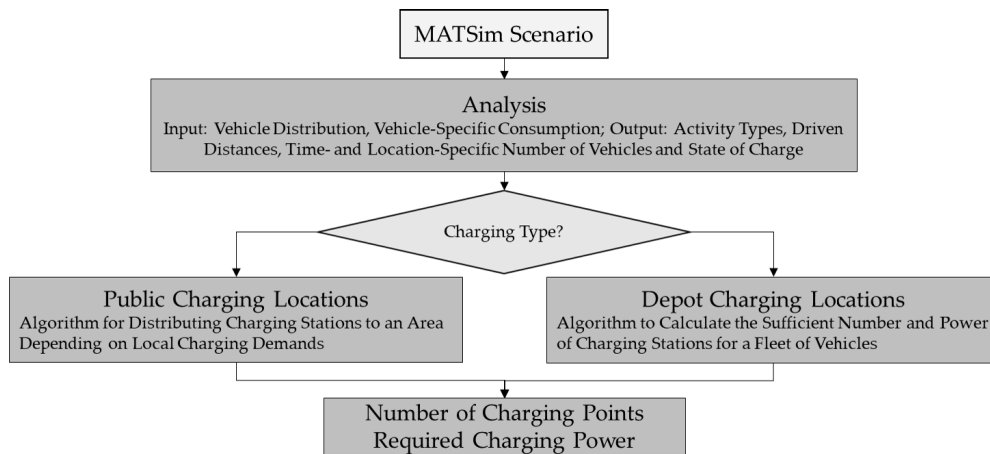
MATSim Scenario

Analysis
Input: Vehicle Distribution, Vehicle-Specific Consumption; Output: Activity Types, Driven Distances, Time- and Location-Specific Number of Vehicles and State of Charge

Charging Type?

Public Charging Locations
Algorithm for Distributing Charging Stations to an Area Depending on Local Charging Demands

Depot Charging Locations
Algorithm to Calculate the Sufficient Number and Power of Charging Stations for a Fleet of Vehicles

Number of Charging Points
Required Charging Power